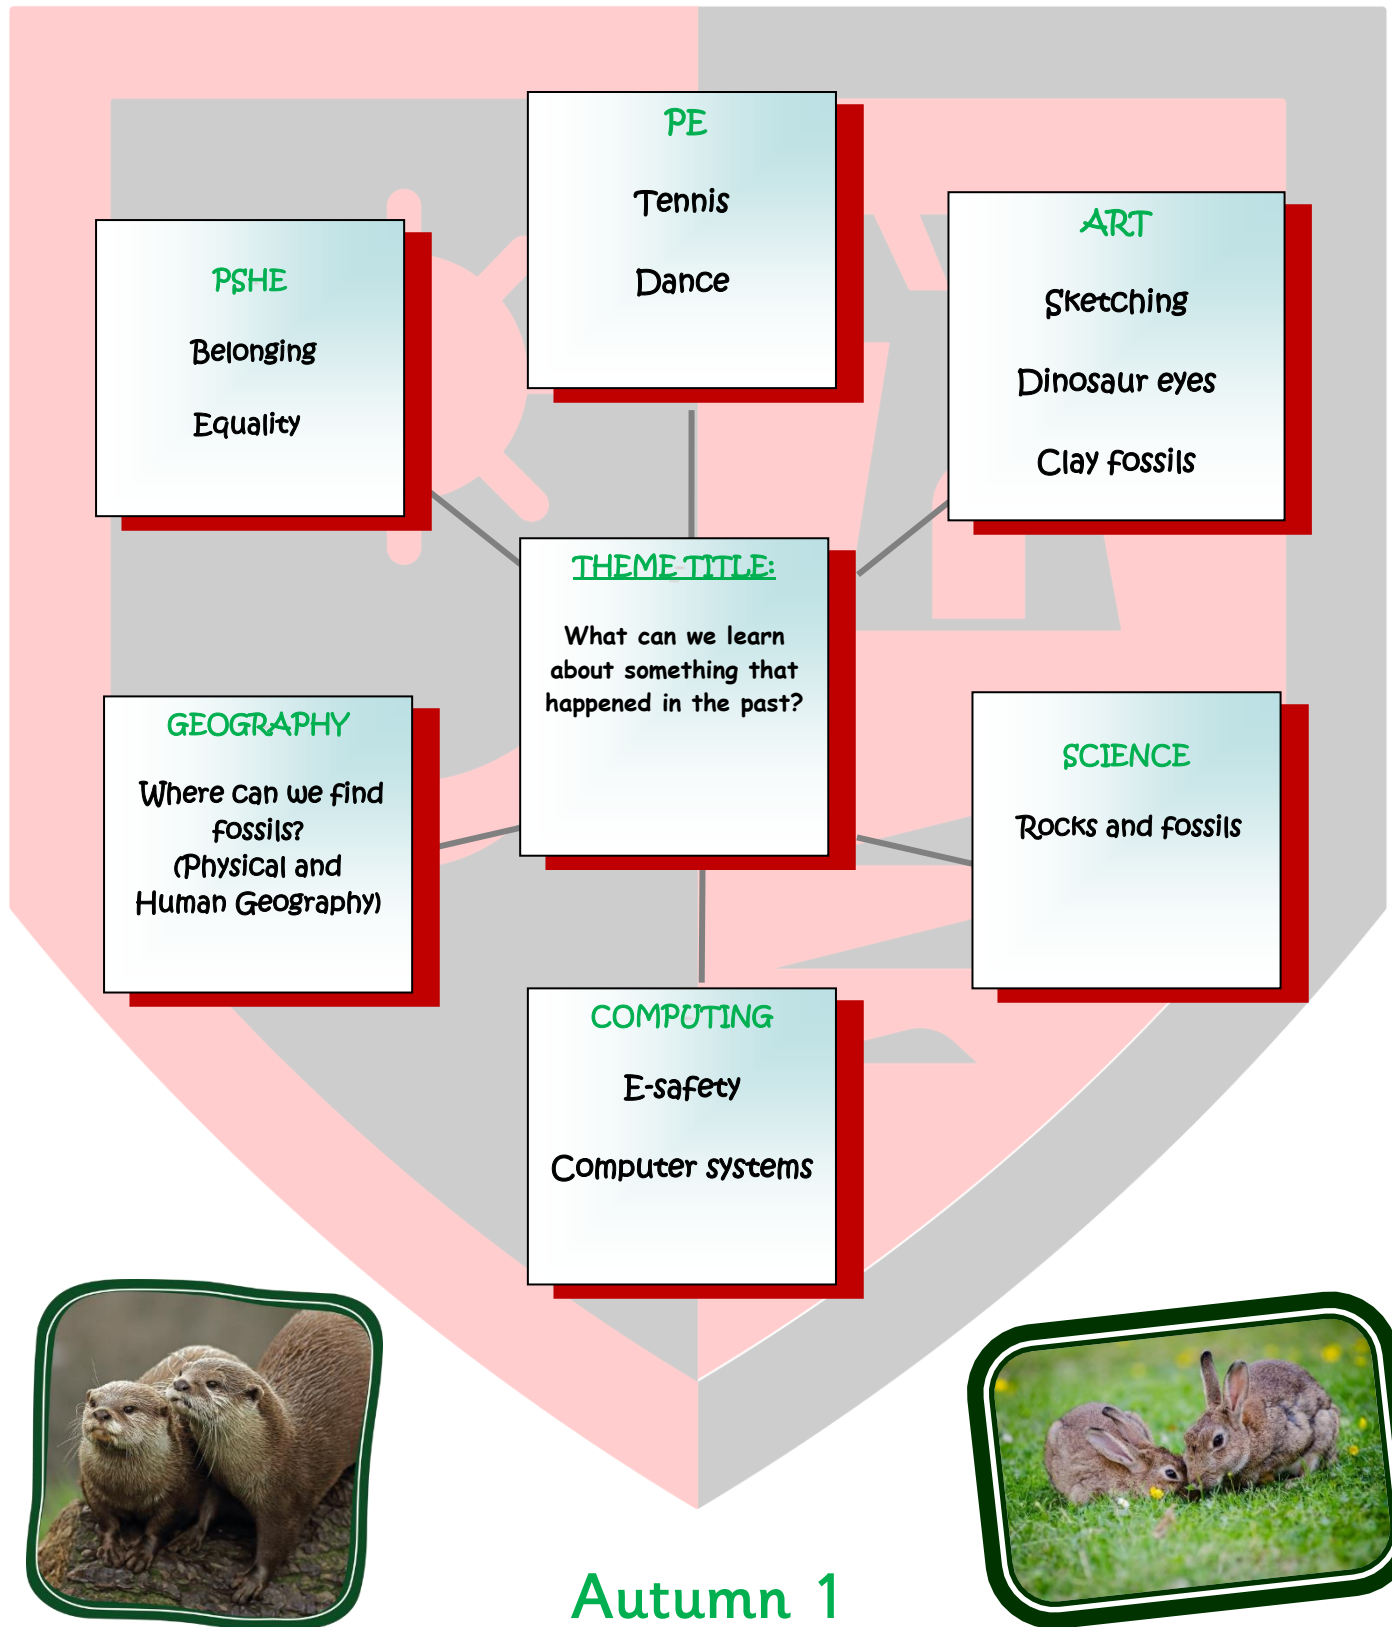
PE

Tennis

Dance

PSHE

Belonging

Equality

ART

Sketching

Dinosaur eyes

Clay fossils

THEME TITLE:

What can we learn about something that happened in the past?

GEOGRAPHY

Where can we find fossils? (Physical and Human Geography)

SCIENCE

Rocks and fossils

COMPUTING

E-safety

Computer systems

Autumn 1